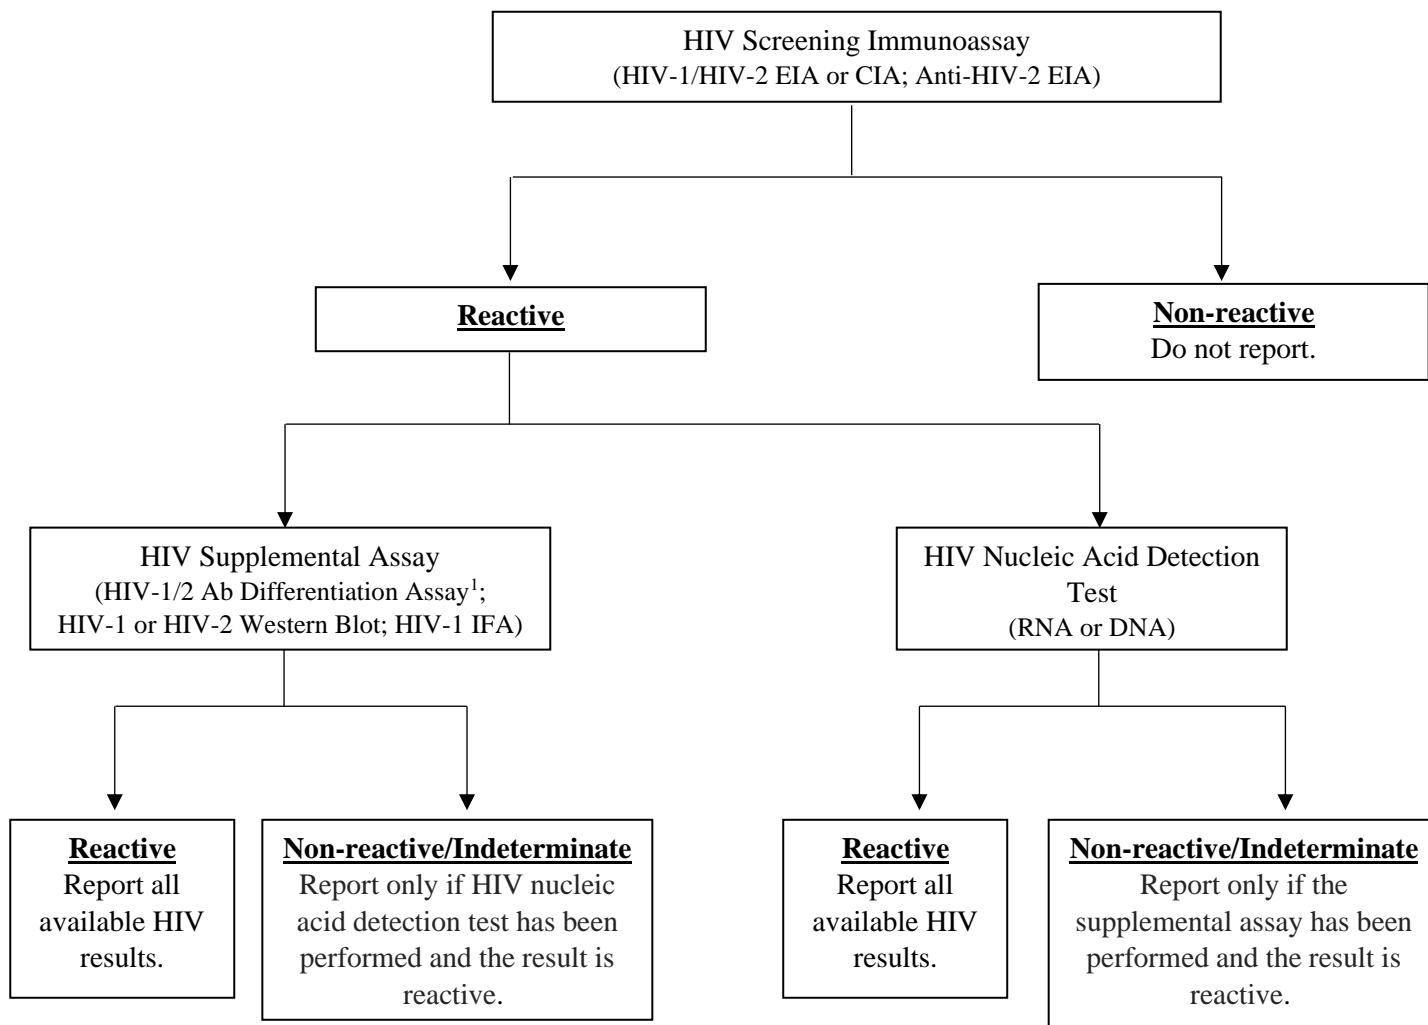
HIV Screening Immunoassay
(HIV-1/HIV-2 EIA or CIA; Anti-HIV-2 EIA)

Reactive

Non-reactive
Do not report.

HIV Supplemental Assay
(HIV-1/2 Ab Differentiation Assay$^1$; HIV-1 or HIV-2 Western Blot; HIV-1 IFA)

HIV Nucleic Acid Detection Test
(RNA or DNA)

Reactive
Report all available HIV results.

Non-reactive/Indeterminate
Report only if HIV nucleic acid detection test has been performed and the result is reactive.

Reactive
Report all available HIV results.

Non-reactive/Indeterminate
Report only if the supplemental assay has been performed and the result is reactive.